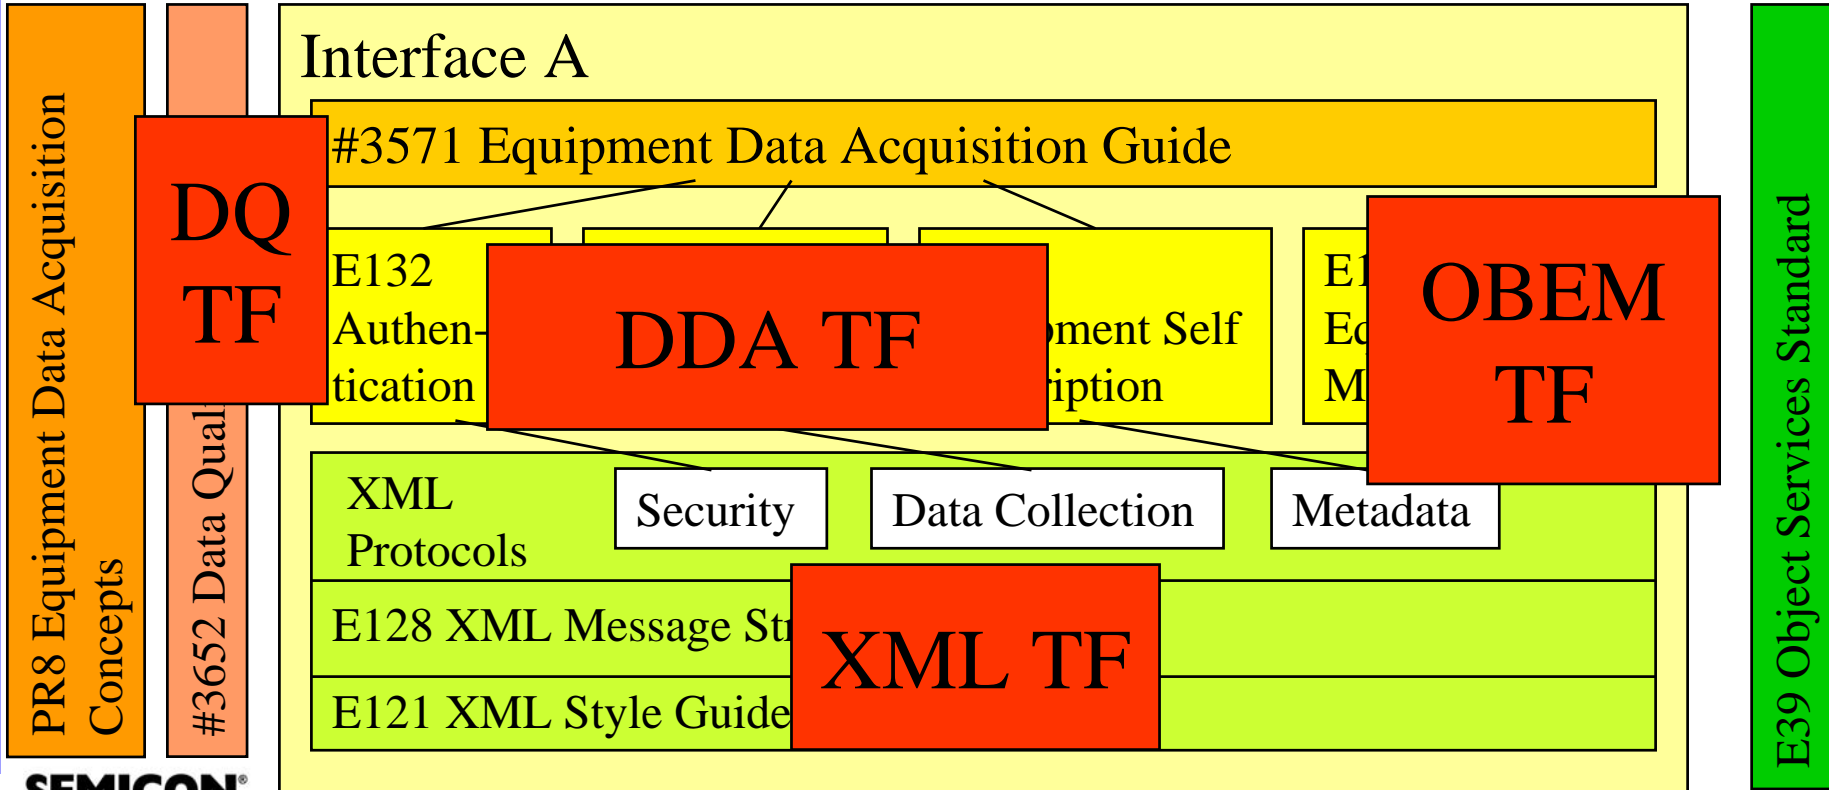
PR8 Equipment Data Acquisition Concepts

#3652 Data Qual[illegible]

DQ TF

Interface A

#3571 Equipment Data Acquisition Guide

E132 Authentication

DDA TF

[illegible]pment Self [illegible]ription

E1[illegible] Eq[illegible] M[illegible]

OBEM TF

XML Protocols

Security

Data Collection

Metadata

E128 XML Message St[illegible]

E121 XML Style Guide

XML TF

E39 Object Services Standard

SEMICON